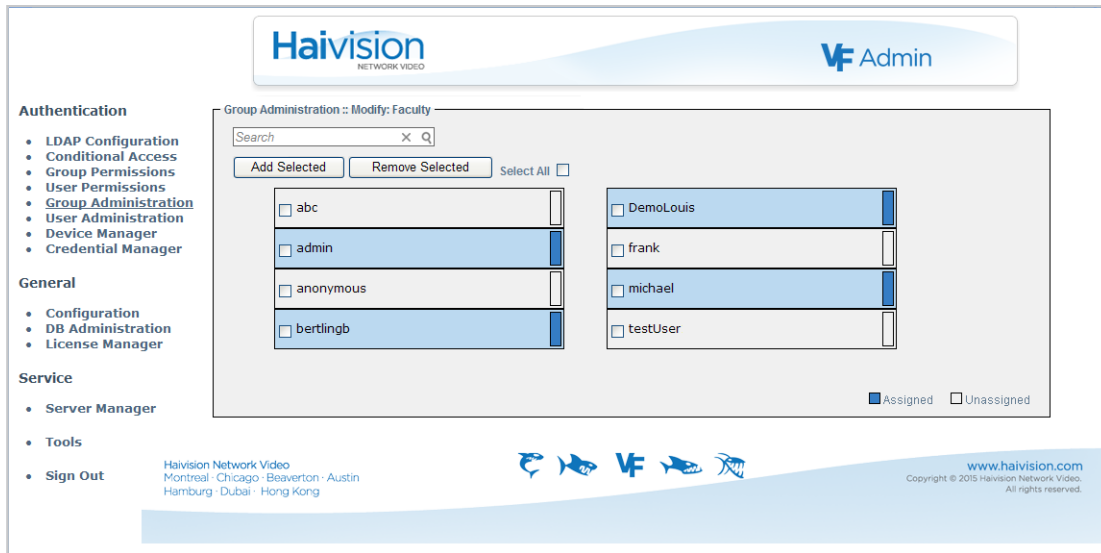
Haivision
NETWORK VIDEO

VF Admin

Authentication

- LDAP Configuration
- Conditional Access
- Group Permissions
- User Permissions
- Group Administration
- User Administration
- Device Manager
- Credential Manager

General

- Configuration
- DB Administration
- License Manager

Service

- Server Manager
- Tools
- Sign Out

Group Administration :: Modify: Faculty

Search

Add Selected | Remove Selected | Select All

abc
admin
anonymous
bertlingb

DemoLouis
frank
michael
testUser

Assigned Unassigned

Haivision Network Video
Montreal · Chicago · Beaverton · Austin
Hamburg · Dubai · Hong Kong

www.haivision.com
Copyright © 2015 Haivision Network Video.
All rights reserved.